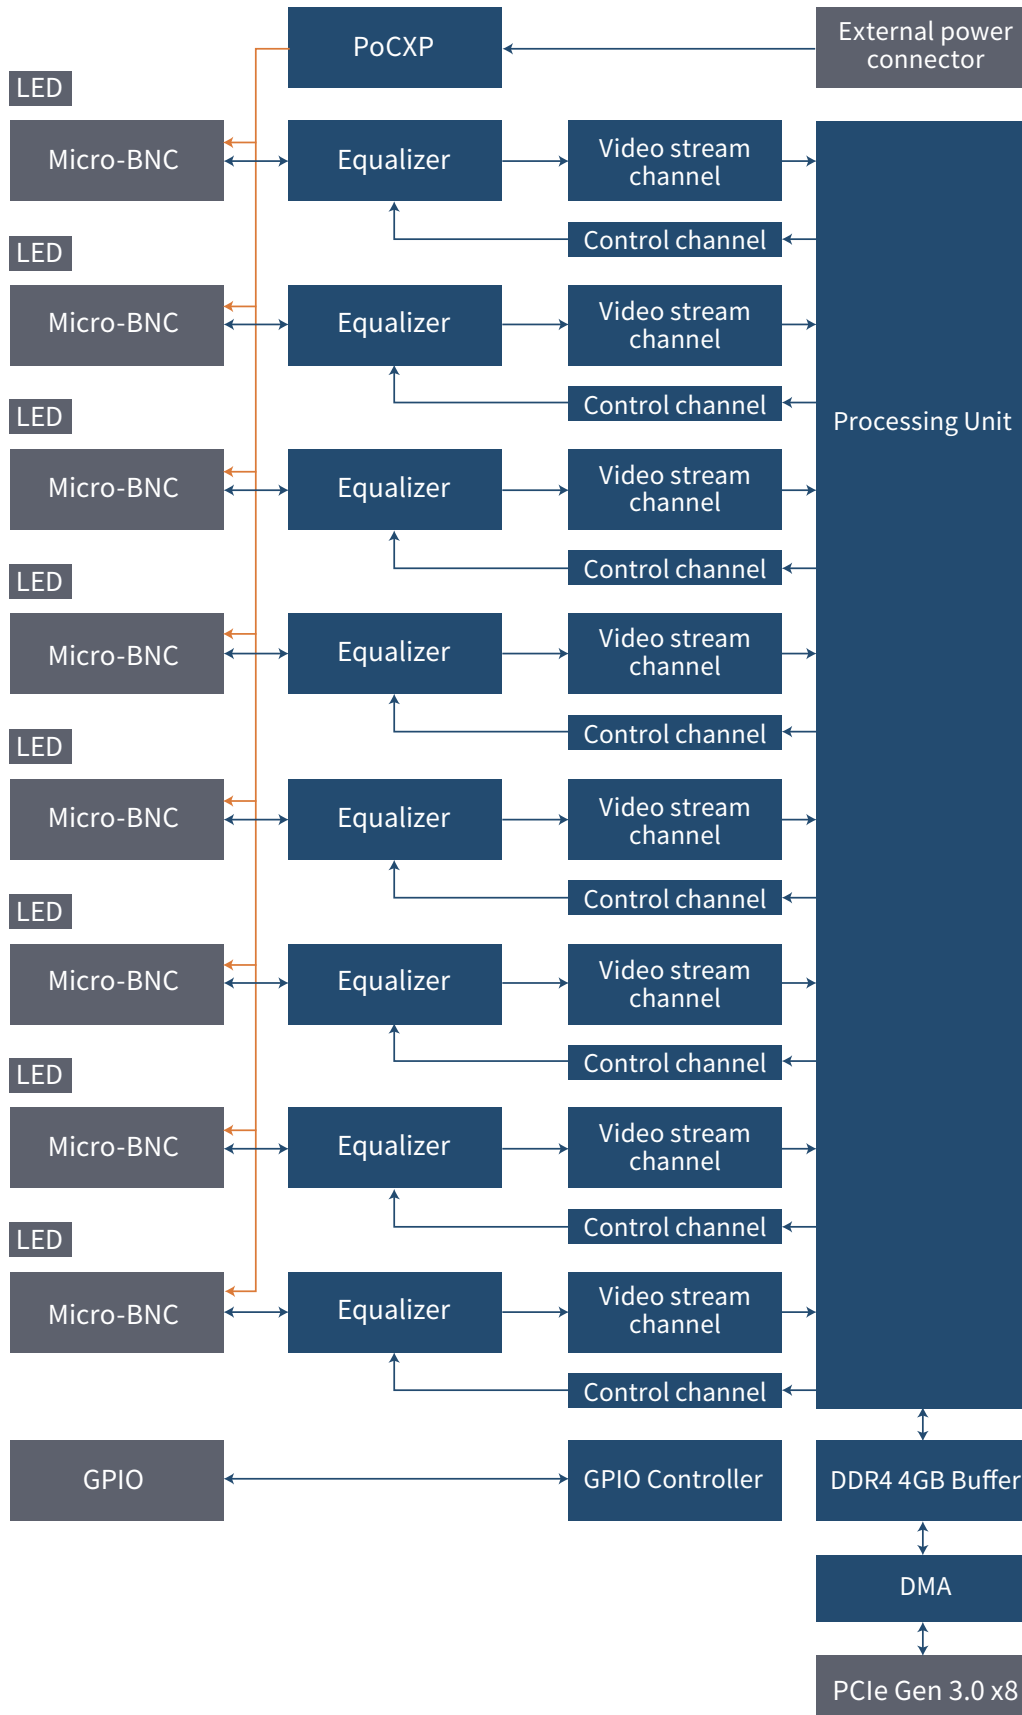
PoCXP

External power connector

LED

Micro-BNC

Equalizer

Video stream channel

Control channel

LED

Micro-BNC

Equalizer

Video stream channel

Control channel

LED

Micro-BNC

Equalizer

Video stream channel

Control channel

LED

Micro-BNC

Equalizer

Video stream channel

Control channel

LED

Micro-BNC

Equalizer

Video stream channel

Control channel

LED

Micro-BNC

Equalizer

Video stream channel

Control channel

LED

Micro-BNC

Equalizer

Video stream channel

Control channel

LED

Micro-BNC

Equalizer

Video stream channel

Control channel

Processing Unit

GPIO

GPIO Controller

DDR4 4GB Buffer

DMA

PCIe Gen 3.0 x8